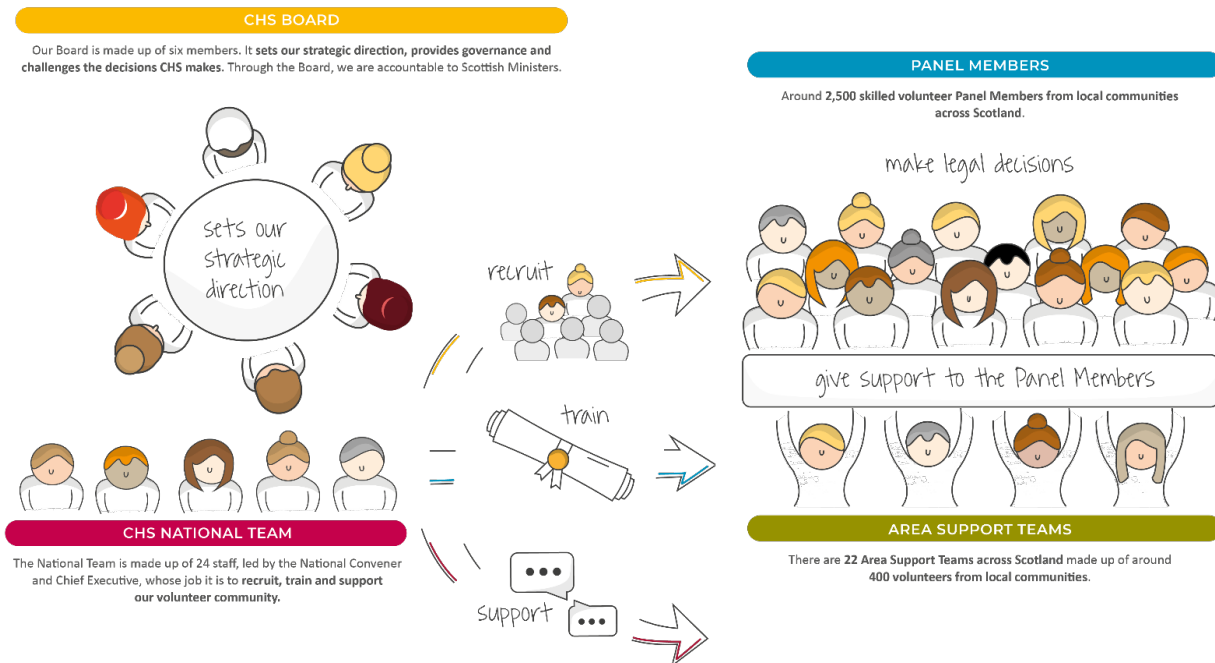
CHS BOARD

Our Board is made up of six members. It sets our strategic direction, provides governance and challenges the decisions CHS makes. Through the Board, we are accountable to Scottish Ministers.

sets our strategic direction

recruit

train

support

CHS NATIONAL TEAM

The National Team is made up of 24 staff, led by the National Convener and Chief Executive, whose job it is to recruit, train and support our volunteer community.

PANEL MEMBERS

Around 2,500 skilled volunteer Panel Members from local communities across Scotland.

make legal decisions

give support to the Panel Members

AREA SUPPORT TEAMS

There are 22 Area Support Teams across Scotland made up of around 400 volunteers from local communities.